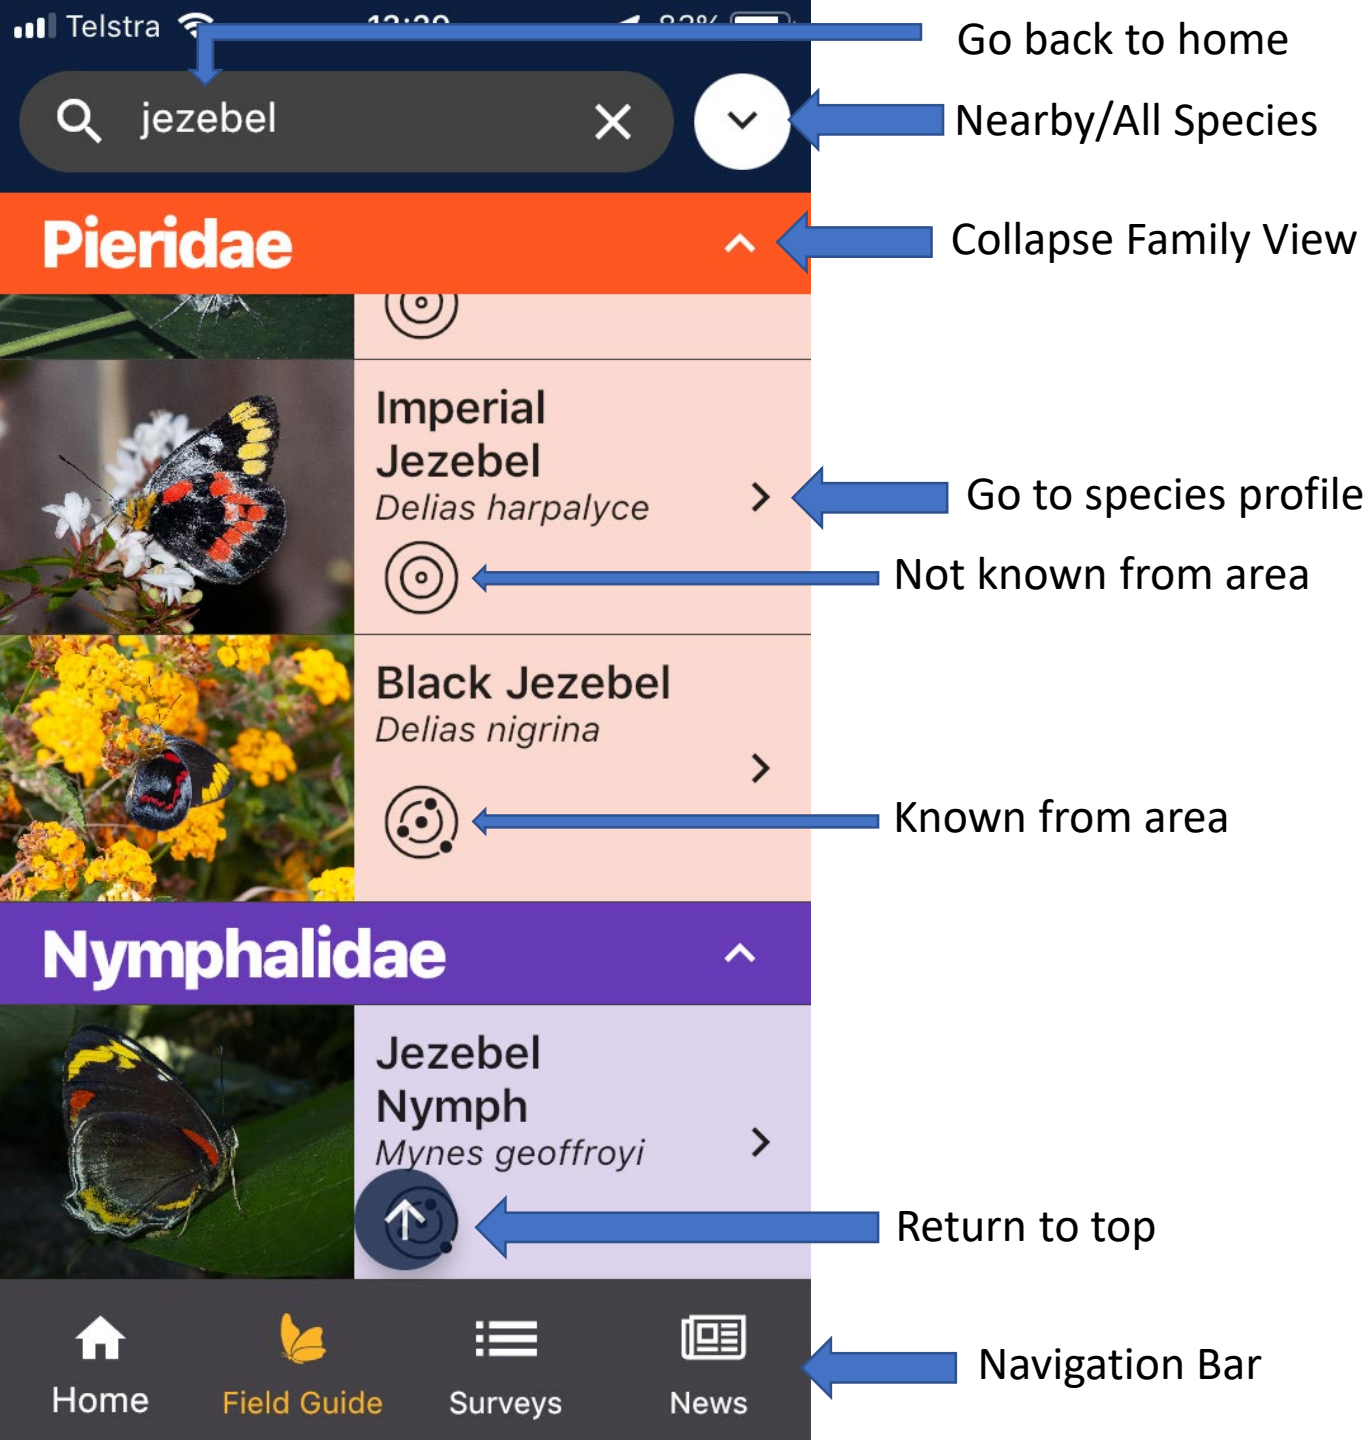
Telstra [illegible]

jezebel

Go back to home

Nearby/All Species

Pieridae

Collapse Family View

Imperial Jezebel
Delias harpalyce

Go to species profile

Not known from area

Black Jezebel
Delias nigrina

Known from area

Nymphalidae

Jezebel Nymph
Mynes geoffroyi

Return to top

Home Field Guide Surveys News

Navigation Bar